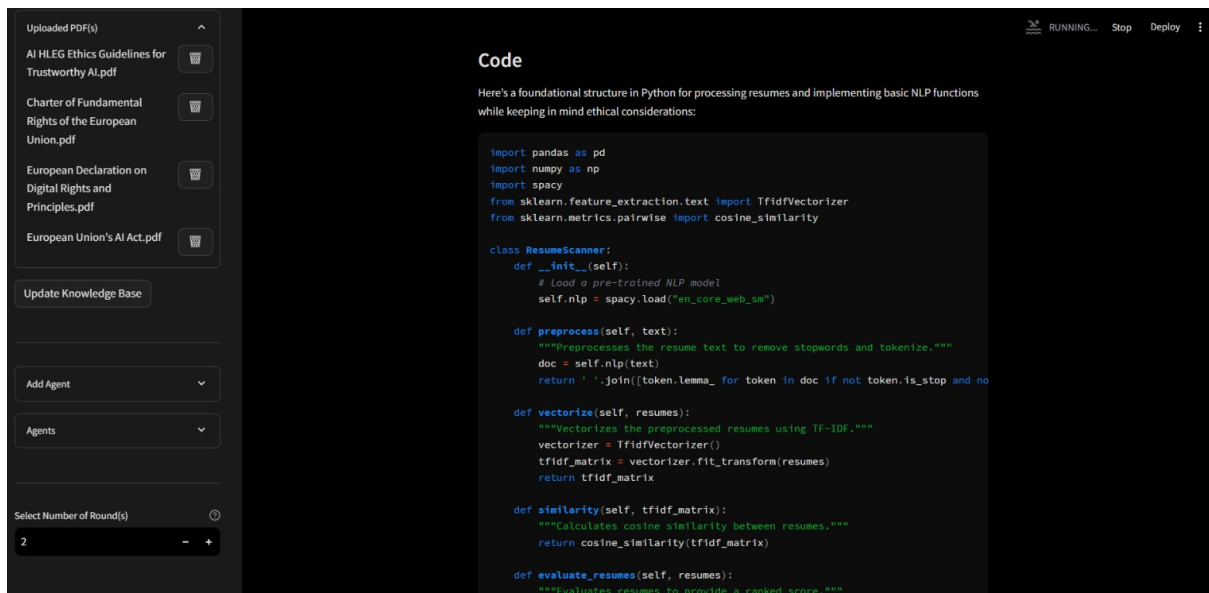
Uploaded PDF(s)

AI HLEG Ethics Guidelines for Trustworthy AI.pdf

Charter of Fundamental Rights of the European Union.pdf

European Declaration on Digital Rights and Principles.pdf

European Union's AI Act.pdf

Update Knowledge Base

Add Agent

Agents

Select Number of Round(s)

2

RUNNING... Stop Deploy

Code

Here's a foundational structure in Python for processing resumes and implementing basic NLP functions while keeping in mind ethical considerations:

```
import pandas as pd
import numpy as np
import spacy
from sklearn.feature_extraction.text import TfidfVectorizer
from sklearn.metrics.pairwise import cosine_similarity

class ResumeScanner:
    def __init__(self):
        # Load a pre-trained NLP model
        self.nlp = spacy.load("en_core_web_sm")

    def preprocess(self, text):
        """Preprocesses the resume text to remove stopwords and tokenize."""
        doc = self.nlp(text)
        return ' '.join([token.lemma_ for token in doc if not token.is_stop and no

    def vectorize(self, resumes):
        """Vectorizes the preprocessed resumes using TF-IDF."""
        vectorizer = TfidfVectorizer()
        tfidf_matrix = vectorizer.fit_transform(resumes)
        return tfidf_matrix

    def similarity(self, tfidf_matrix):
        """Calculates cosine similarity between resumes."""
        return cosine_similarity(tfidf_matrix)

    def evaluate_resumes(self, resumes):
        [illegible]
```